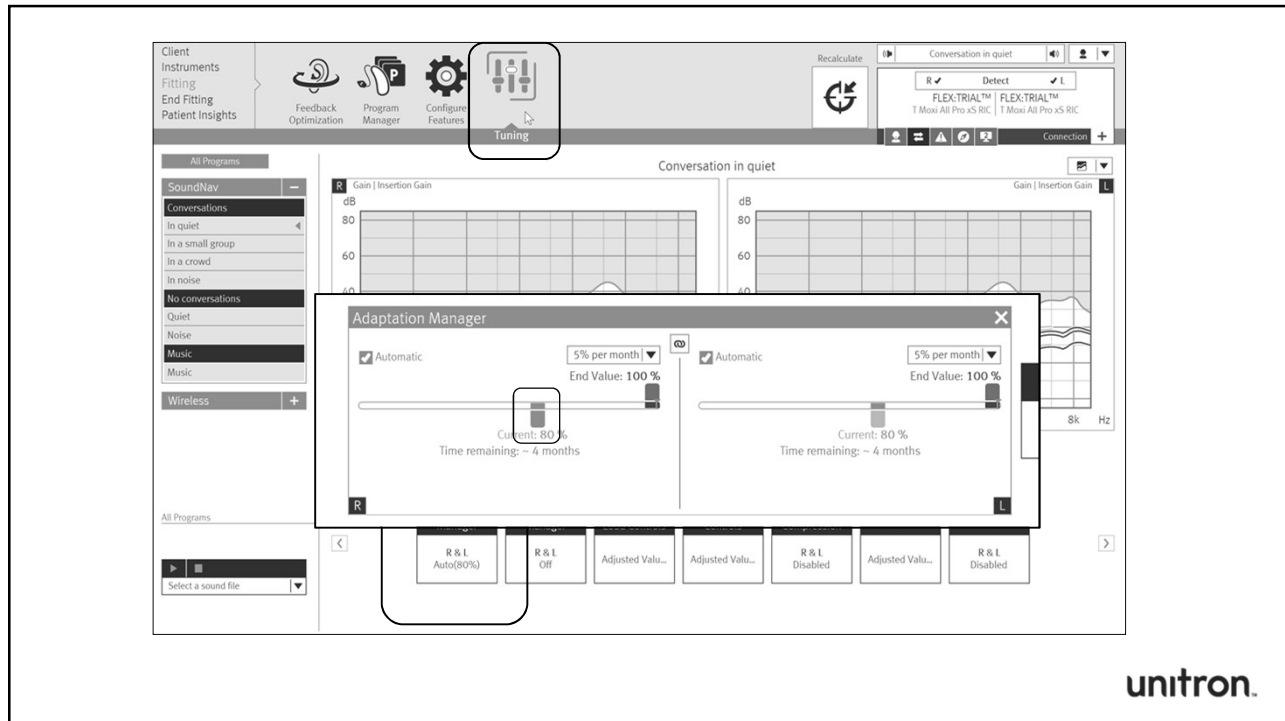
Client
Instruments
Fitting
End Fitting
Patient Insights

Feedback Optimization
Program Manager
Configure Features
Tuning

Recalculate

Conversation in quiet

R ✔ Detect ✔ L
FLEX:TRIAL™ | FLEX:TRIAL™
T Moxi All Pro xS RIC | T Moxi All Pro xS RIC

Connection +

All Programs

SoundNav –
Conversations
In quiet
In a small group
In a crowd
In noise
No conversations
Quiet
Noise
Music
Music

Wireless +

All Programs

Select a sound file

Conversation in quiet

R Gain | Insertion Gain
dB
80
60

Gain | Insertion Gain L
dB
80
60

8k Hz

Adaptation Manager

Automatic
5% per month
End Value: 100 %
Current: 80 %
Time remaining: ~ 4 months
R

Automatic
5% per month
End Value: 100 %
Current: 80 %
Time remaining: ~ 4 months
L

R & L
Auto(80%)

R & L
Off

Adjusted Valu...

Adjusted Valu...

R & L
Disabled

Adjusted Valu...

R & L
Disabled

unitron.